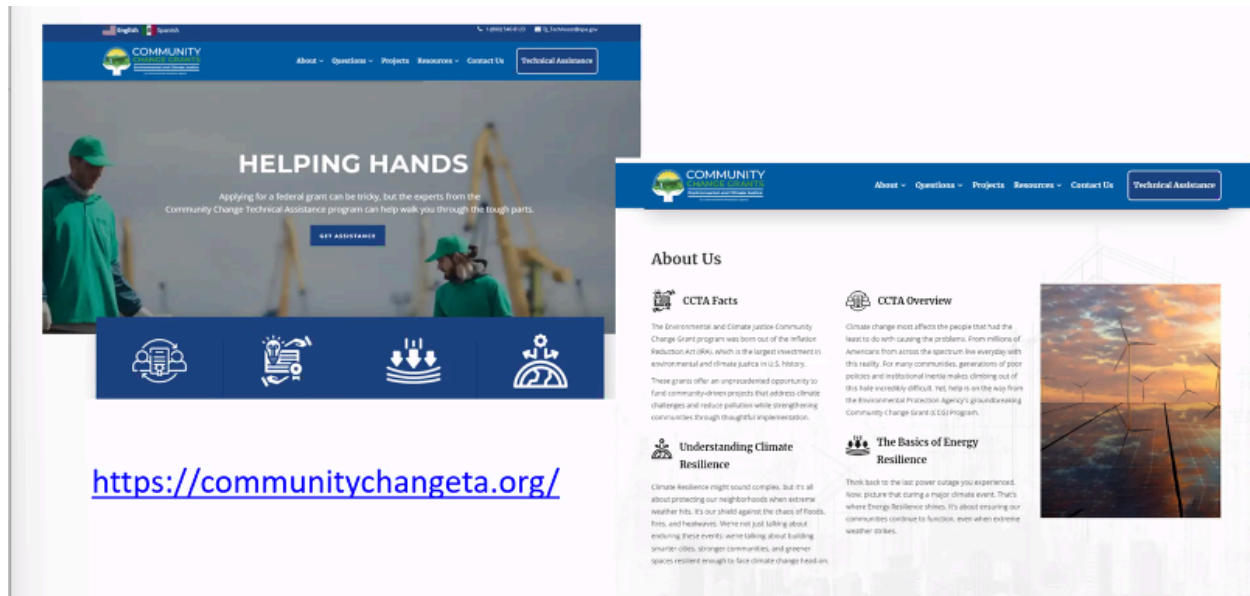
English Spanish

1-(800) 540-8123 TA_Technical@epa.gov

COMMUNITY CHANGE GRANTS

About Questions Projects Resources Contact Us Technical Assistance

HELPING HANDS

Applying for a federal grant can be tricky, but the experts from the Community Change Technical Assistance program can help walk you through the tough parts.

GET ASSISTANCE

https://communitychangeta.org/

COMMUNITY CHANGE GRANTS

About Questions Projects Resources Contact Us Technical Assistance

About Us

CCTA Facts

The Environmental and Climate Justice Community Change Grant program was born out of the Inflation Reduction Act (IRA), which is the largest investment in environmental and climate justice in U.S. history.

These grants offer an unprecedented opportunity to fund community-driven projects that address climate challenges and reduce pollution while strengthening communities through thoughtful implementation.

CCTA Overview

Climate change most affects the people that had the least to do with causing the problems. From millions of Americans from across the spectrum live everyday with this reality. For many communities, generations of poor policies and institutional inertia makes climbing out of this hole incredibly difficult. Yet, help is on the way from the Environmental Protection Agency's groundbreaking Community Change Grant (CCG) Program.

Understanding Climate Resilience

Climate Resilience might sound complex, but it's all about protecting our neighborhoods when extreme weather hits. It's our shield against the chaos of floods, fires, and heatwaves. We're not just talking about enduring these events; we're talking about building smarter cities, stronger communities, and greener spaces resilient enough to face climate change head-on.

The Basics of Energy Resilience

Think back to the last power outage you experienced. Now, picture that during a major climate event. That's where Energy Resilience shines. It's about ensuring our communities continue to function, even when extreme weather strikes.